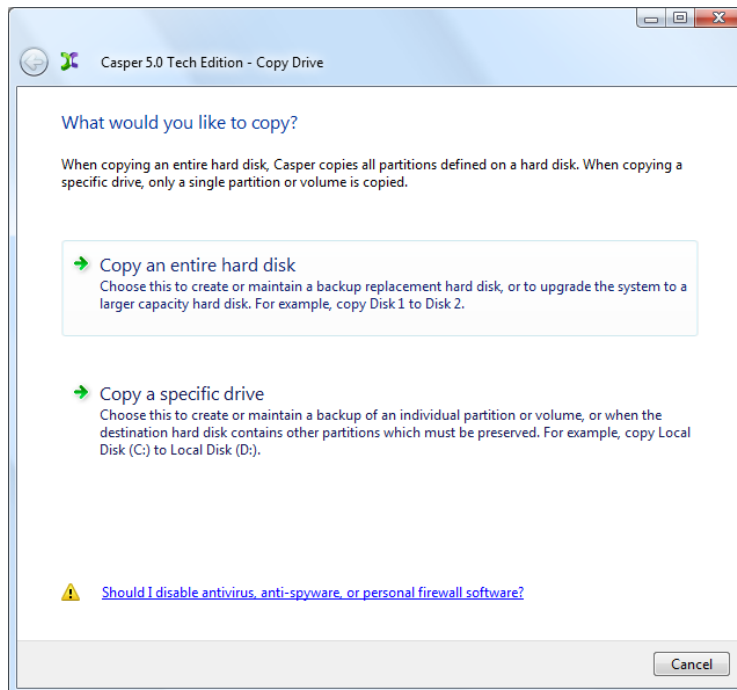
Casper 5.0 Tech Edition - Copy Drive

What would you like to copy?

When copying an entire hard disk, Casper copies all partitions defined on a hard disk. When copying a specific drive, only a single partition or volume is copied.

Copy an entire hard disk
Choose this to create or maintain a backup replacement hard disk, or to upgrade the system to a larger capacity hard disk. For example, copy Disk 1 to Disk 2.

Copy a specific drive
Choose this to create or maintain a backup of an individual partition or volume, or when the destination hard disk contains other partitions which must be preserved. For example, copy Local Disk (C:) to Local Disk (D:).

Should I disable antivirus, anti-spyware, or personal firewall software?

Cancel